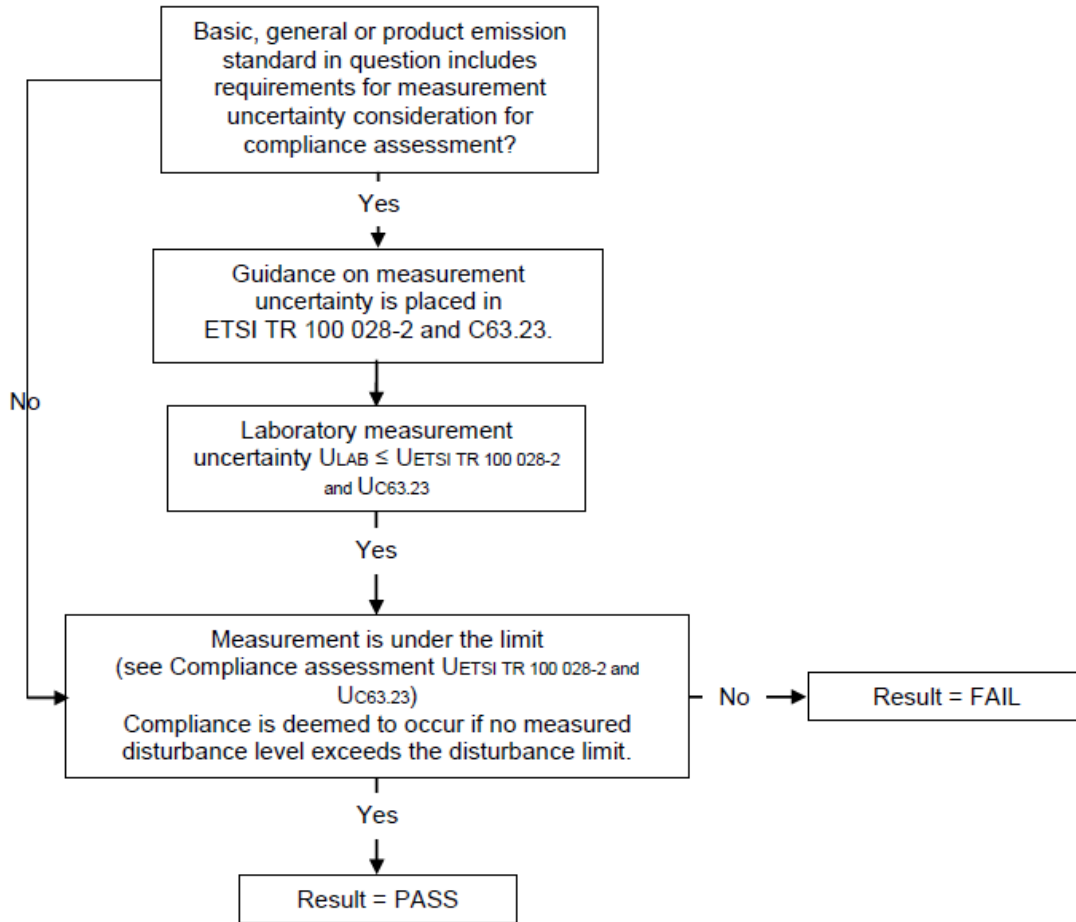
Basic, general or product emission standard in question includes requirements for measurement uncertainty consideration for compliance assessment?

No

Yes

Guidance on measurement uncertainty is placed in ETSI TR 100 028-2 and C63.23.

Laboratory measurement uncertainty $U_{LAB} \leq U_{ETSI\ TR\ 100\ 028\text{-}2}$ and $U_{C63.23}$

Yes

Measurement is under the limit (see Compliance assessment $U_{ETSI\ TR\ 100\ 028\text{-}2}$ and $U_{C63.23}$) Compliance is deemed to occur if no measured disturbance level exceeds the disturbance limit.

No

Result = FAIL

Yes

Result = PASS